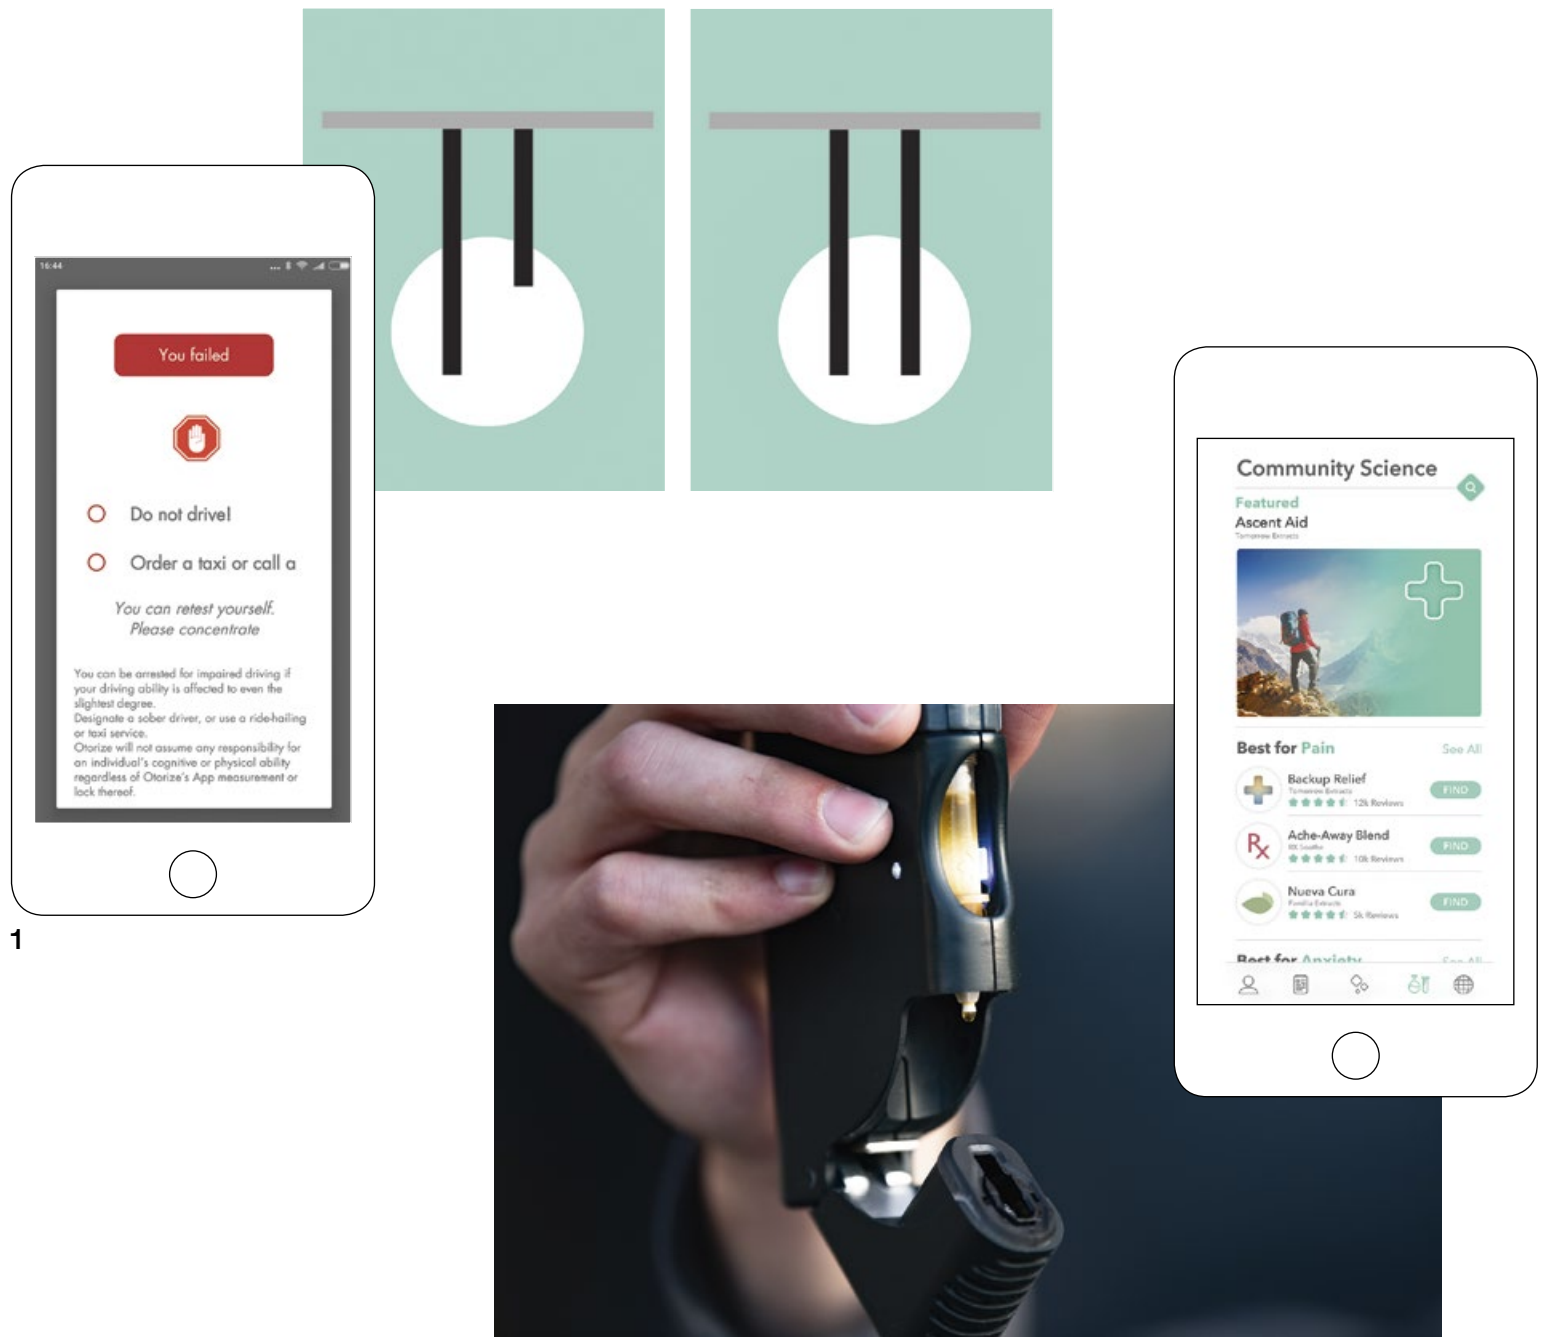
16:44

You failed

Do not drive!

Order a taxi or call a

You can retest yourself. Please concentrate

You can be arrested for impaired driving if your driving ability is affected to even the slightest degree.
Designate a sober driver, or use a ride-hailing or taxi service.
Otorize will not assume any responsibility for an individual's cognitive or physical ability regardless of Otorize's App measurement or lack thereof.

1

Community Science

Featured
Ascent Aid
Tomorrow Extracts

Best for Pain See All

Backup Relief
Tomorrow Extracts
12k Reviews
FIND

Ache-Away Blend
RX Soothe
10k Reviews
FIND

Nueva Cura
Familia Extracts
5k Reviews
FIND

Best for Anxiety See All